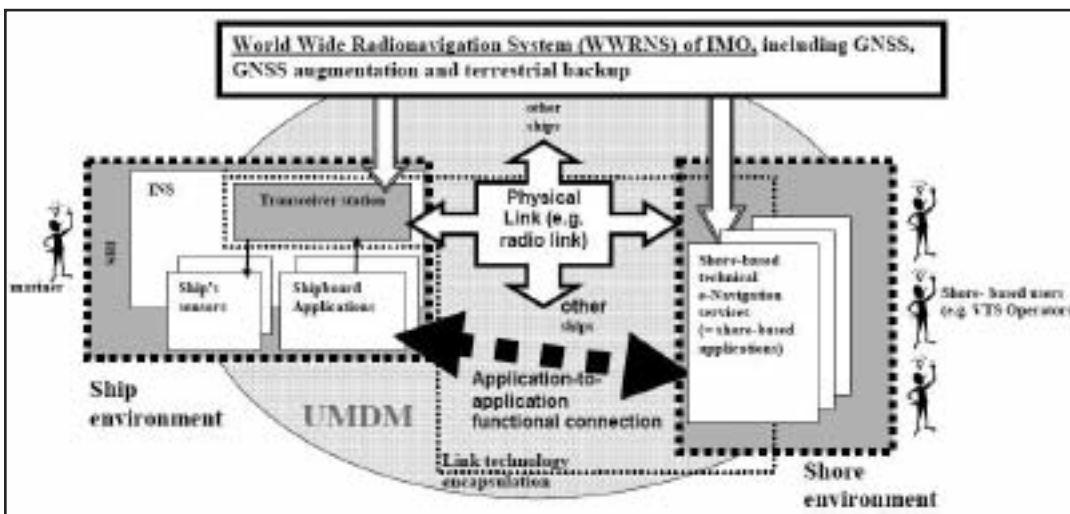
World Wide Radionavigation System (WWRNS) of IMO, including GNSS, GNSS augmentation and terrestrial backup

other ships

INS

Transceiver station

Physical Link (e.g. radio link)

MMI

mariner

Ship's sensors

Shipboard Applications

other ships

Shore-based technical e-Navigation services (= shore-based applications)

Shore- based users (e.g. VTS Operators)

Application-to-application functional connection

Ship environment

UMDM

Link technology encapsulation

Shore environment